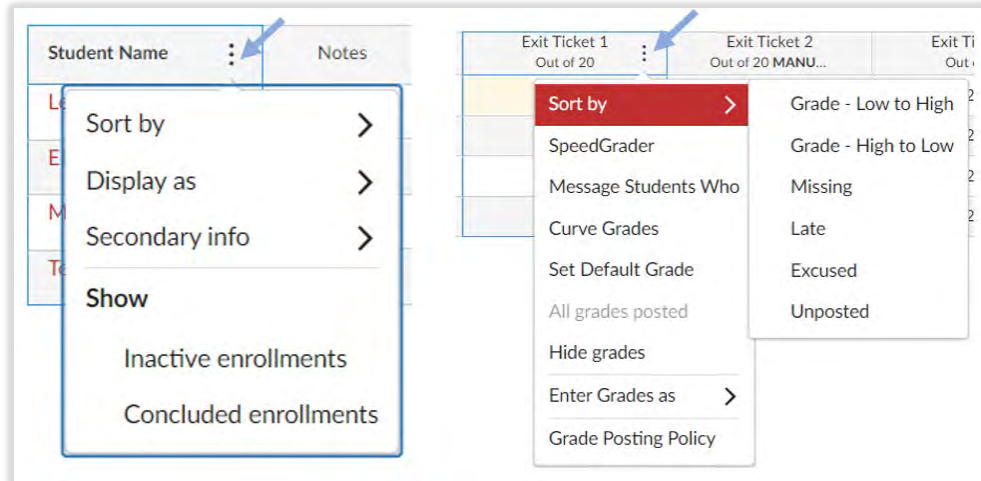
Student Name

Notes

Le

E

M

Te

Sort by

Display as

Secondary info

Show

Inactive enrollments

Concluded enrollments

Exit Ticket 1
Out of 20

Exit Ticket 2
Out of 20 MANU...

Exit Ti
Out

Sort by

SpeedGrader

Message Students Who

Curve Grades

Set Default Grade

All grades posted

Hide grades

Enter Grades as

Grade Posting Policy

Grade - Low to High

Grade - High to Low

Missing

Late

Excused

Unposted